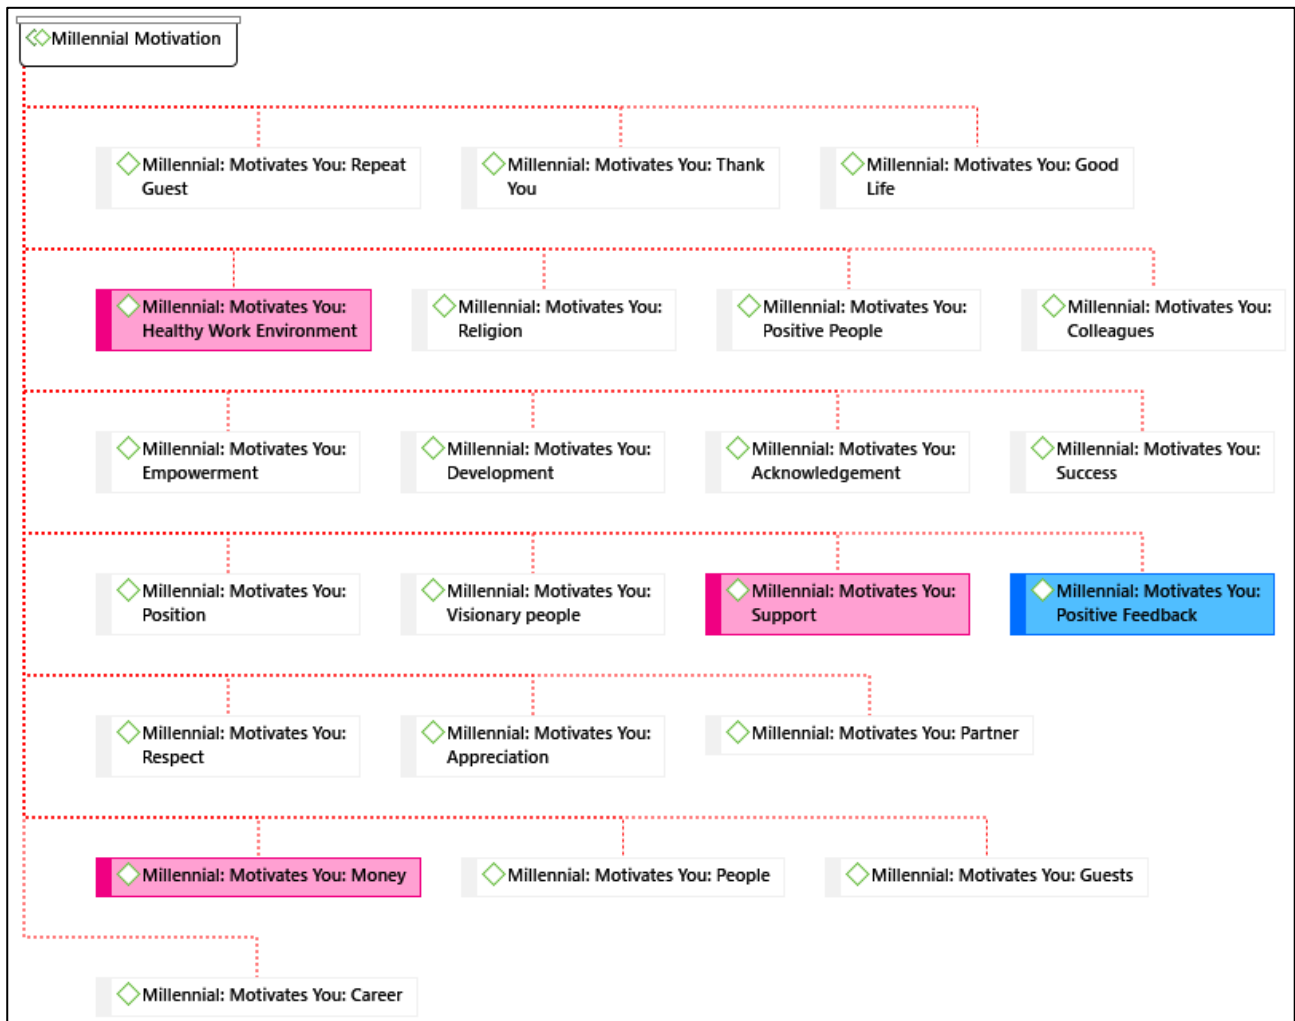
Millennial Motivation

Millennial: Motivates You: Repeat Guest

Millennial: Motivates You: Thank You

Millennial: Motivates You: Good Life

Millennial: Motivates You: Healthy Work Environment

Millennial: Motivates You: Religion

Millennial: Motivates You: Positive People

Millennial: Motivates You: Colleagues

Millennial: Motivates You: Empowerment

Millennial: Motivates You: Development

Millennial: Motivates You: Acknowledgement

Millennial: Motivates You: Success

Millennial: Motivates You: Position

Millennial: Motivates You: Visionary people

Millennial: Motivates You: Support

Millennial: Motivates You: Positive Feedback

Millennial: Motivates You: Respect

Millennial: Motivates You: Appreciation

Millennial: Motivates You: Partner

Millennial: Motivates You: Money

Millennial: Motivates You: People

Millennial: Motivates You: Guests

Millennial: Motivates You: Career